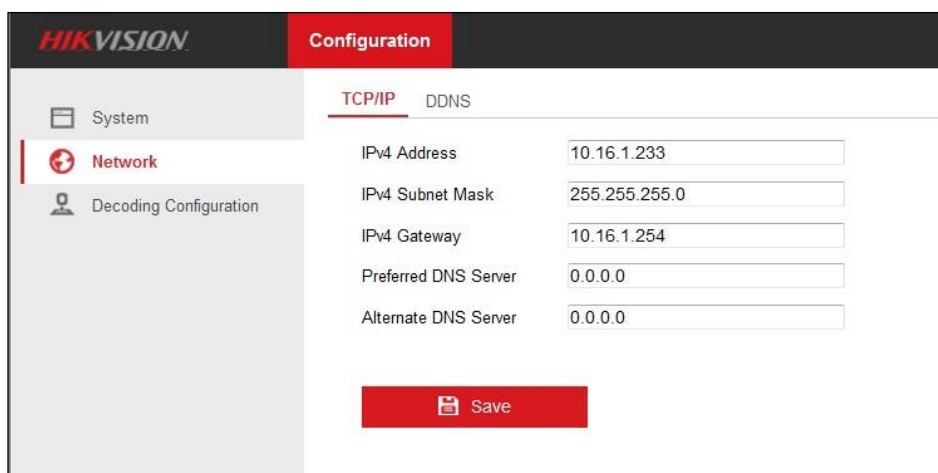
HIKVISION

Configuration

System

Network

Decoding Configuration

TCP/IP DDNS

| | |
|---|---|
| IPv4 Address | 10.16.1.233 |
| IPv4 Subnet Mask | 255.255.255.0 |
| IPv4 Gateway | 10.16.1.254 |
| Preferred DNS Server | 0.0.0.0 |
| Alternate DNS Server | 0.0.0.0 |

Save